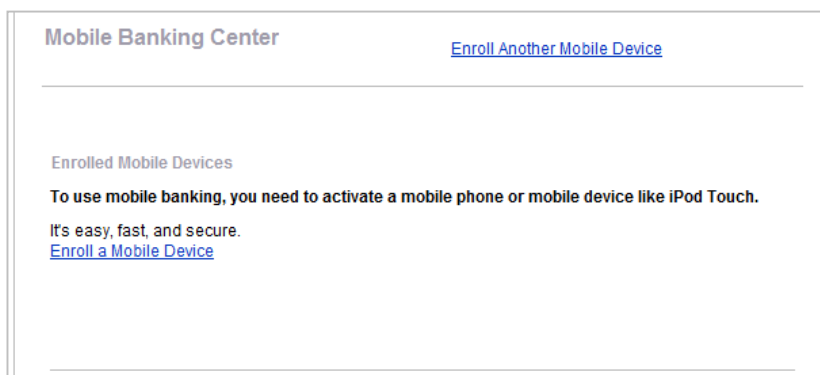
Mobile Banking Center

Enroll Another Mobile Device

Enrolled Mobile Devices

To use mobile banking, you need to activate a mobile phone or mobile device like iPod Touch.

It's easy, fast, and secure.
Enroll a Mobile Device